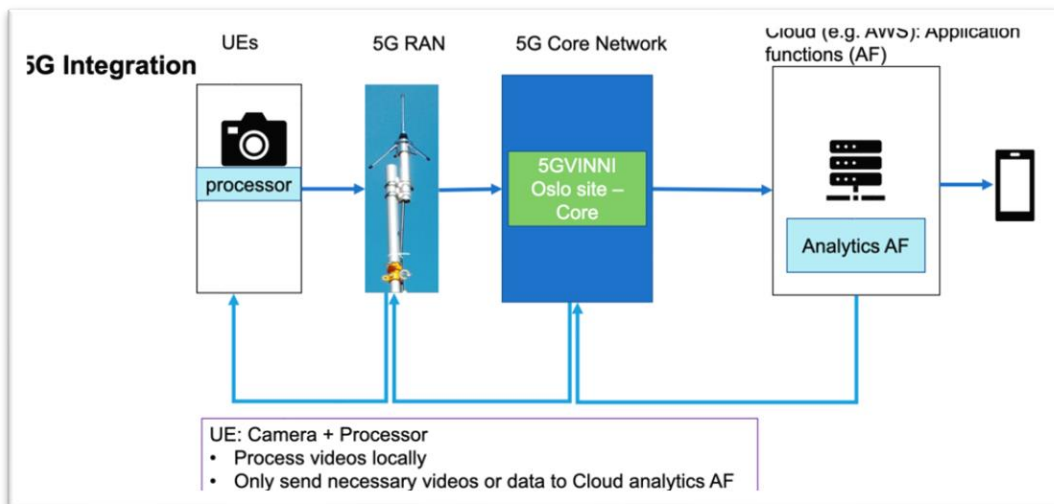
5G Integration

UEs

5G RAN

5G Core Network

Cloud (e.g. AWS): Application functions (AF)

processor

5GVINNI Oslo site – Core

Analytics AF

UE: Camera + Processor
• Process videos locally
• Only send necessary videos or data to Cloud analytics AF